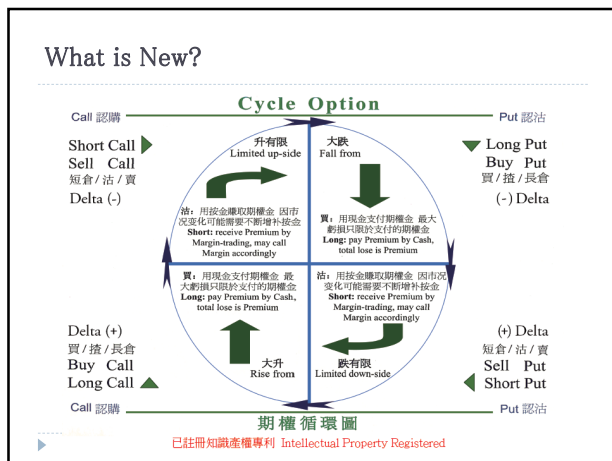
What is New?

Cycle Option

Call 認購

Put 認沽

Short Call
Sell Call
短倉 / 沽 / 賣

Delta (-)

Long Put
Buy Put
買 / 揸 / 長倉

(-) Delta

升有限
Limited up-side

大跌
Fall from

沽：用按金賺取期權金 因市況变化可能需要不斷增补按金
Short: receive Premium by Margin-trading, may call Margin accordingly

買：用現金支付期權金 最大虧損只限於支付的期權金
Long: pay Premium by Cash, total lose is Premium

買：用現金支付期權金 最大虧損只限於支付的期權金
Long: pay Premium by Cash, total lose is Premium

沽：用按金賺取期權金 因市況变化可能需要不斷增补按金
Short: receive Premium by Margin-trading, may call Margin accordingly

大升
Rise from

跌有限
Limited down-side

Delta (+)
買 / 揸 / 長倉
Buy Call
Long Call

(+) Delta
短倉 / 沽 / 賣
Sell Put
Short Put

Call 認購

Put 認沽

期權循環圖

已註冊知識產權專利 Intellectual Property Registered